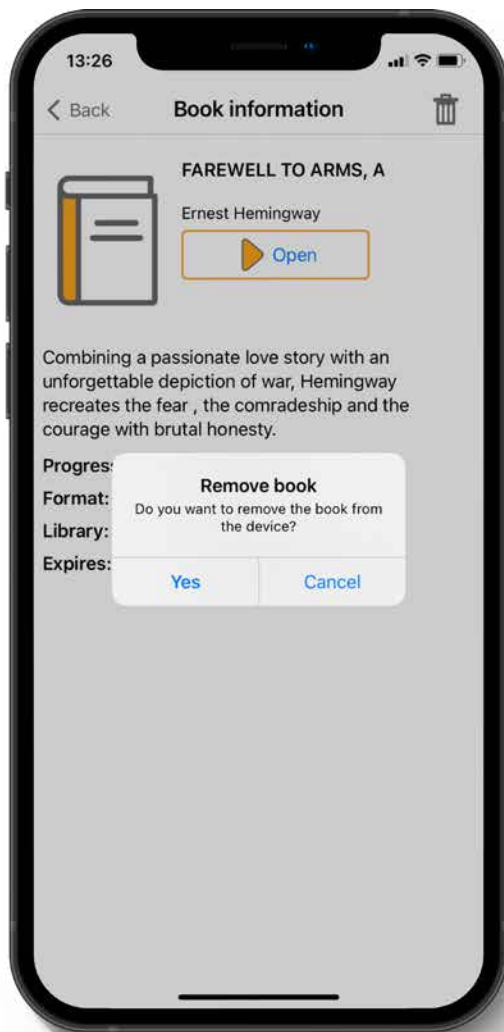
13:26

< Back

Book information

FAREWELL TO ARMS, A

Ernest Hemingway

Open

Combining a passionate love story with an unforgettable depiction of war, Hemingway recreates the fear , the comradeship and the courage with brutal honesty.

Progres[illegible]

Format:

Library:

Expires:

Remove book

Do you want to remove the book from the device?

Yes

Cancel